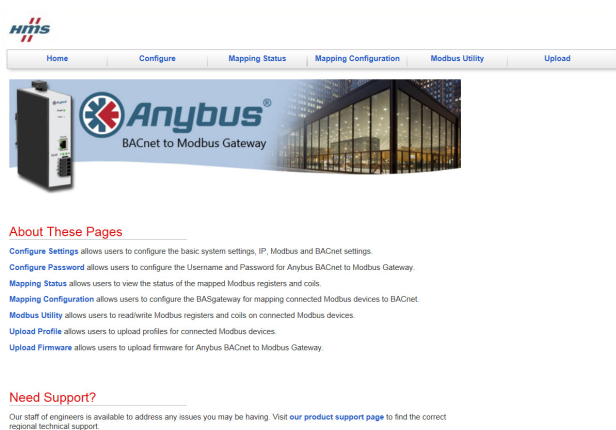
HMS

Home | Configure | Mapping Status | Mapping Configuration | Modbus Utility | Upload

Anybus®
BACnet to Modbus Gateway

About These Pages

Configure Settings allows users to configure the basic system settings, IP, Modbus and BACnet settings.

Configure Password allows users to configure the Username and Password for Anybus BACnet to Modbus Gateway.

Mapping Status allows users to view the status of the mapped Modbus registers and coils.

Mapping Configuration allows users to configure the BASgateway for mapping connected Modbus devices to BACnet.

Modbus Utility allows users to read/write Modbus registers and coils on connected Modbus devices.

Upload Profile allows users to upload profiles for connected Modbus devices.

Upload Firmware allows users to upload firmware for Anybus BACnet to Modbus Gateway.

Need Support?

Our staff of engineers is available to address any issues you may be having. Visit our product support page to find the correct regional technical support.